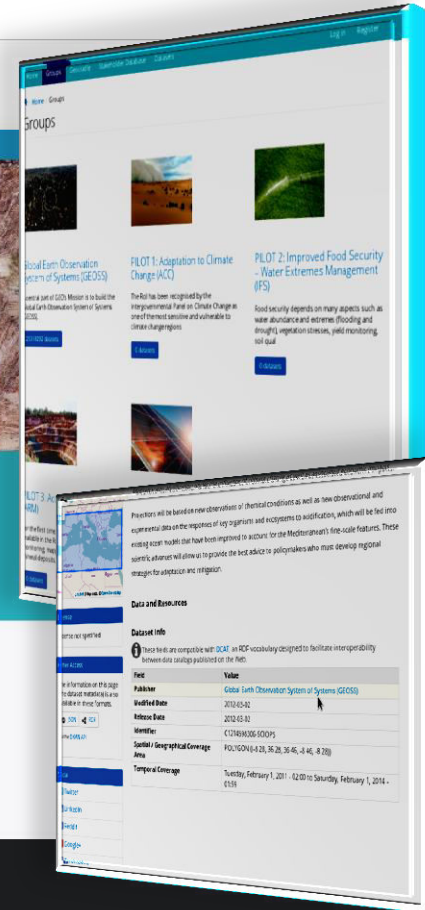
Log in Register

Home Groups Geoportal Searchable Database Datasets

Home / Groups

Groups

Global Earth Observation System of Systems (GEOSS)

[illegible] part of GEO's Mission is to build the Global Earth Observation System of Systems (GEOSS)

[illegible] datasets

PILOT 1: Adaptation to Climate Change (ACC)

The RoI has been recognised by the Intergovernmental Panel on Climate Change as one of the most sensitive and vulnerable to climate change regions

0 datasets

PILOT 2: Improved Food Security – Water Extremes Management (IFS)

Food security depends on many aspects such as water abundance and extremes (flooding and drought), vegetation stresses, yield monitoring, soil qual

0 datasets

PILOT 3: A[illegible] (ARM)

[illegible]

0 datasets

Projections will be based on new observations of chemical conditions as well as new observational and experimental data on the responses of key organisms and ecosystems to acidification, which will be fed into existing ocean models that have been improved to account for the Mediterranean's fine-scale features. These scientific advances will allow us to provide the best advice to policymakers who must develop regional strategies for adaptation and mitigation.

Data and Resources

Dataset Info

These fields are compatible with DCAT, an RDF vocabulary designed to facilitate interoperability between data catalogs published on the Web.

| Field | Value |
|---|---|
| Publisher | Global Earth Observation System of Systems (GEOSS) |
| Modified Date | 2012-03-02 |
| Release Date | 2012-03-02 |
| Identifier | C1214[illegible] |
| Spatial / Geographical Coverage Area | POLYGON ((-8 28, 36 28, 36 46, -8 46, -8 28)) |
| Temporal Coverage | Tuesday, February 1, 2011 - 02:00 to Saturday, February 1, 2014 - 01:59 |

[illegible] not specified

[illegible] Access

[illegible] information on this page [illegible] dataset metadata) is also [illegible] available in these formats.

JSON RDF

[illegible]

Twitter

Facebook

Reddit

Google+

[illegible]